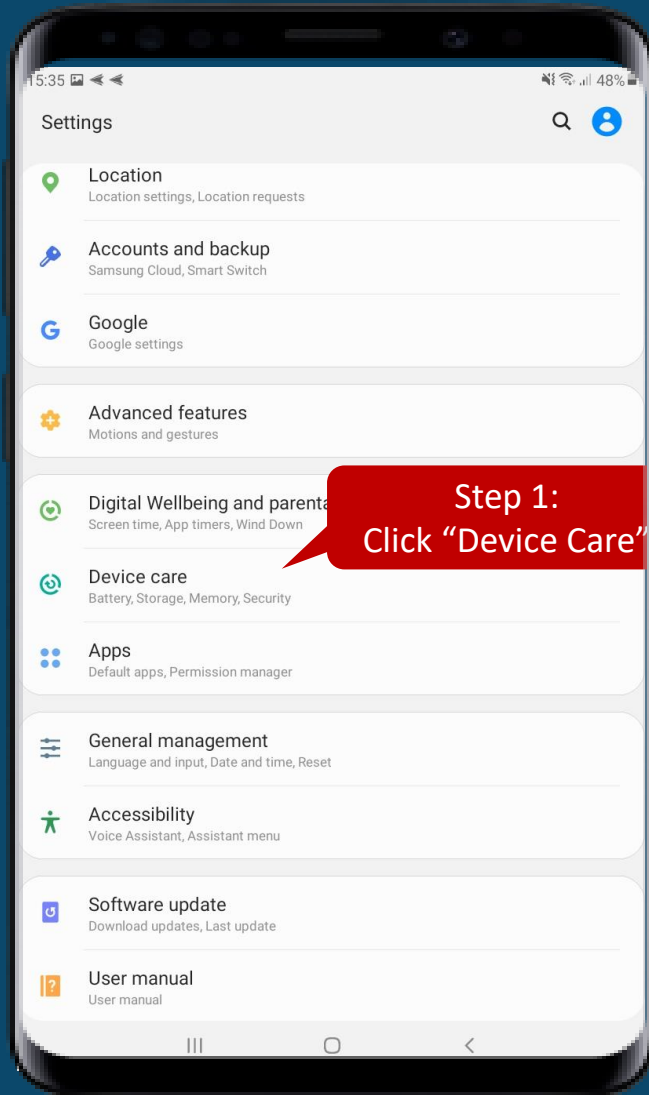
15:35 48%

Settings

Location
Location settings, Location requests

Accounts and backup
Samsung Cloud, Smart Switch

Google
Google settings

Advanced features
Motions and gestures

Digital Wellbeing and parenta
Screen time, App timers, Wind Down

Step 1:
Click “Device Care”

Device care
Battery, Storage, Memory, Security

Apps
Default apps, Permission manager

General management
Language and input, Date and time, Reset

Accessibility
Voice Assistant, Assistant menu

Software update
Download updates, Last update

User manual
User manual